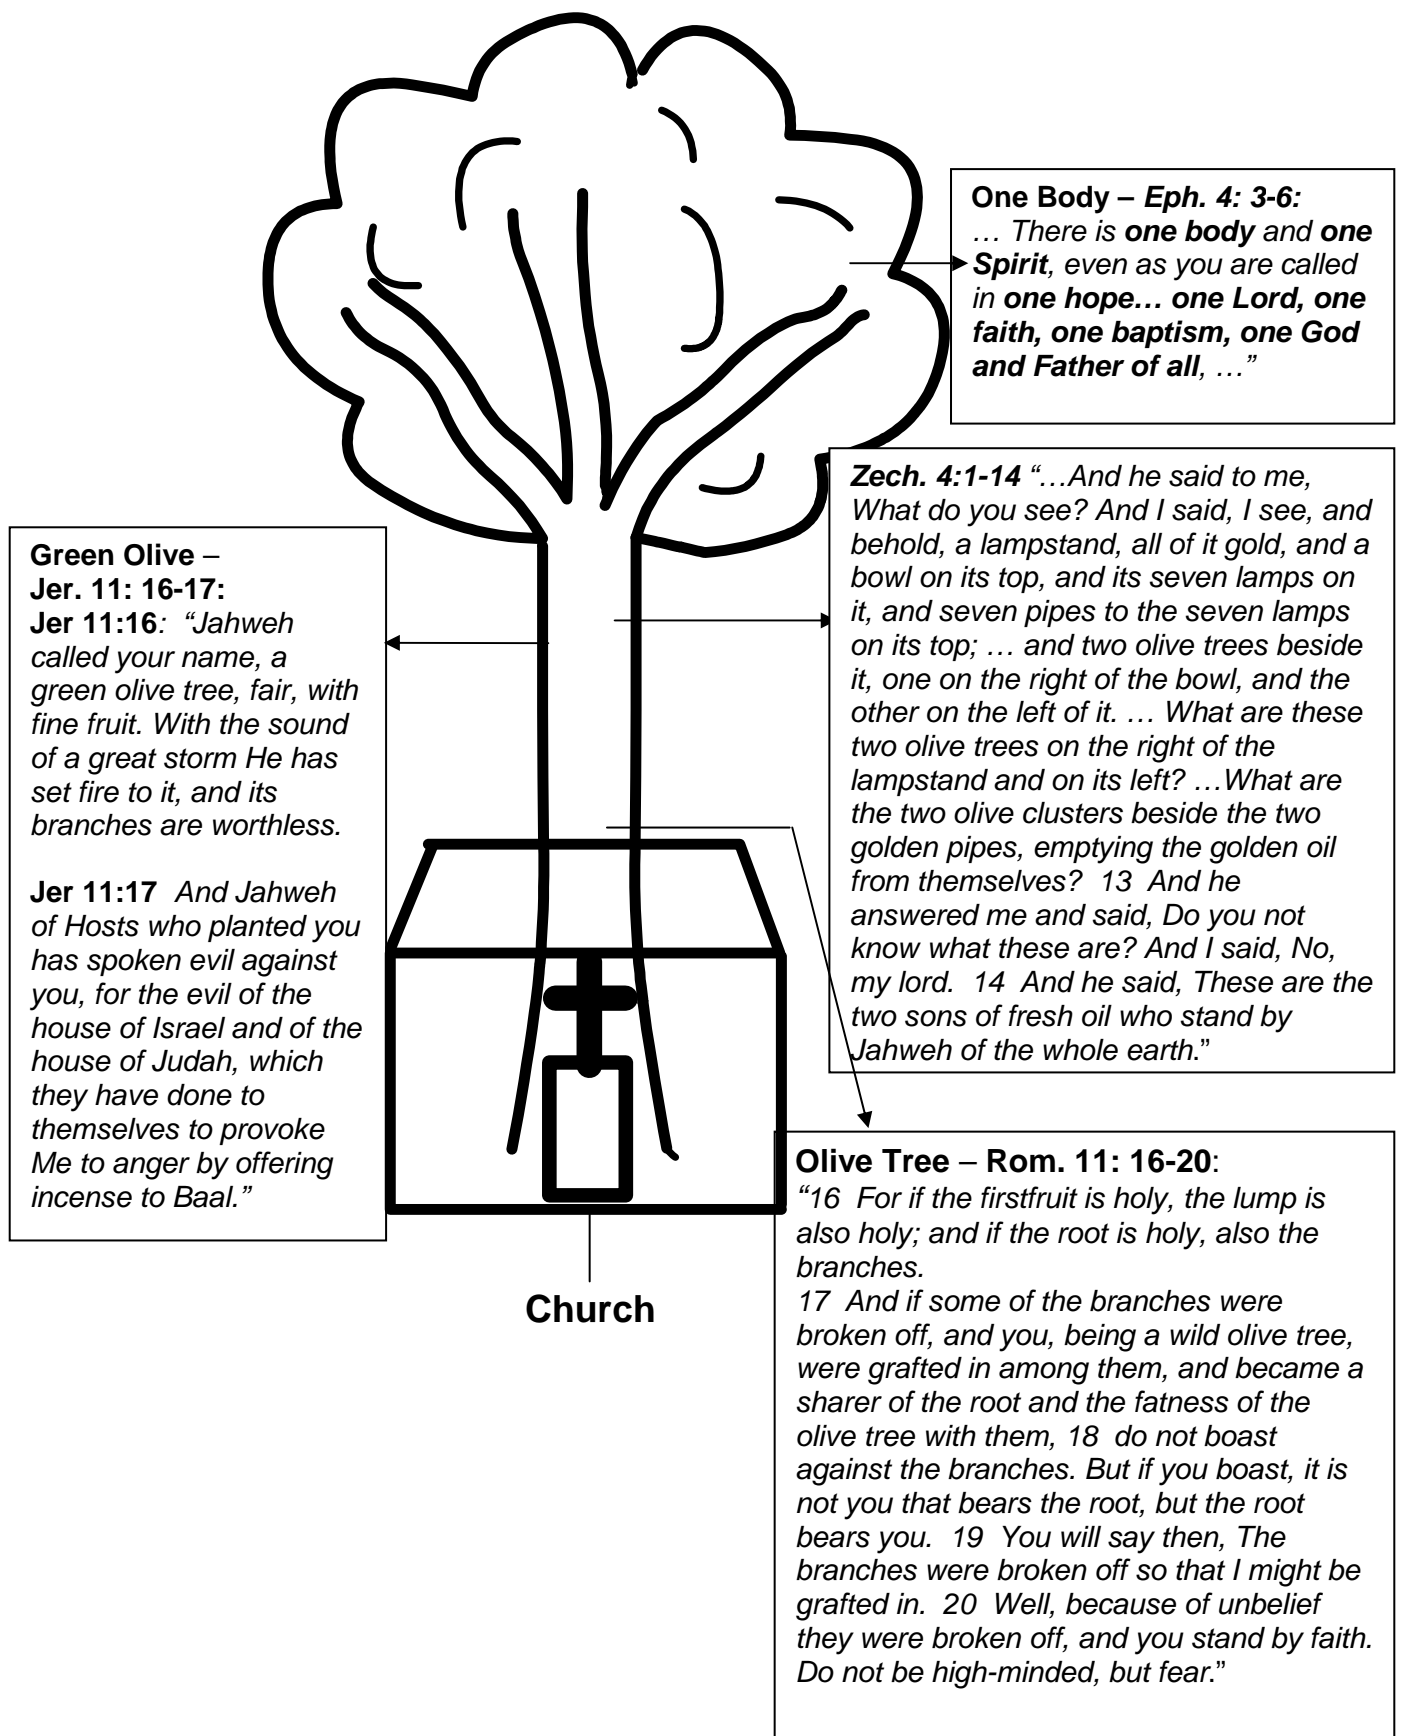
One Body – Eph. 4: 3-6:
… There is one body and one Spirit, even as you are called in one hope… one Lord, one faith, one baptism, one God and Father of all, …"

Zech. 4:1-14 "…And he said to me, What do you see? And I said, I see, and behold, a lampstand, all of it gold, and a bowl on its top, and its seven lamps on it, and seven pipes to the seven lamps on its top; … and two olive trees beside it, one on the right of the bowl, and the other on the left of it. … What are these two olive trees on the right of the lampstand and on its left? …What are the two olive clusters beside the two golden pipes, emptying the golden oil from themselves? 13 And he answered me and said, Do you not know what these are? And I said, No, my lord. 14 And he said, These are the two sons of fresh oil who stand by Jahweh of the whole earth."

Green Olive – Jer. 11: 16-17:
Jer 11:16: "Jahweh called your name, a green olive tree, fair, with fine fruit. With the sound of a great storm He has set fire to it, and its branches are worthless.

Jer 11:17 And Jahweh of Hosts who planted you has spoken evil against you, for the evil of the house of Israel and of the house of Judah, which they have done to themselves to provoke Me to anger by offering incense to Baal."

Church

Olive Tree – Rom. 11: 16-20:
"16 For if the firstfruit is holy, the lump is also holy; and if the root is holy, also the branches.
17 And if some of the branches were broken off, and you, being a wild olive tree, were grafted in among them, and became a sharer of the root and the fatness of the olive tree with them, 18 do not boast against the branches. But if you boast, it is not you that bears the root, but the root bears you. 19 You will say then, The branches were broken off so that I might be grafted in. 20 Well, because of unbelief they were broken off, and you stand by faith. Do not be high-minded, but fear."